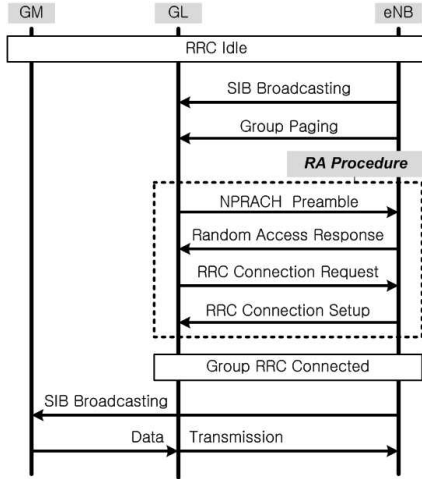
GM

GL

eNB

RRC Idle

SIB Broadcasting

Group Paging

RA Procedure

NPRACH Preamble

Random Access Response

RRC Connection Request

RRC Connection Setup

Group RRC Connected

SIB Broadcasting

Data Transmission